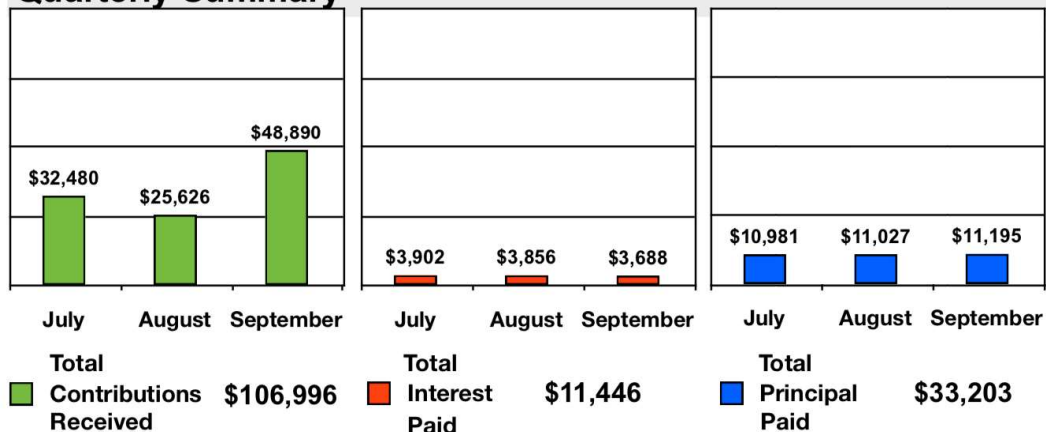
Quarterly Summary

$32,480
$25,626
$48,890
July August September

Total Contributions Received $106,996

$3,902
$3,856
$3,688
July August September

Total Interest Paid $11,446

$10,981
$11,027
$11,195
July August September

Total Principal Paid $33,203